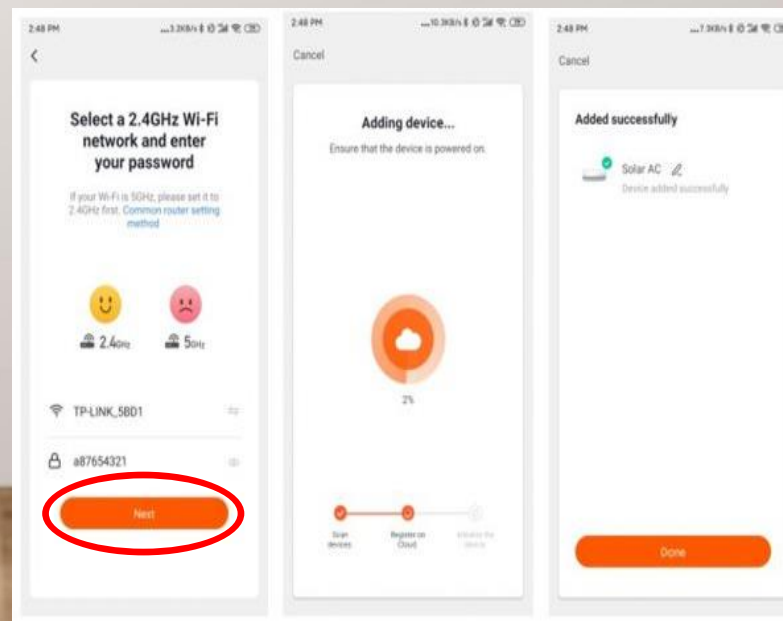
2:48 PM

<

Select a 2.4GHz Wi-Fi network and enter your password

If your Wi-Fi is 5GHz, please set it to 2.4GHz first. Common router setting method

2.4GHz

5GHz

TP-LINK_5BD1

a87654321

Next

2:48 PM

Cancel

Adding device...

Ensure that the device is powered on.

2%

Scan devices

Register on Cloud

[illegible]

2:48 PM

Cancel

Added successfully

Solar AC

Device added successfully

Done